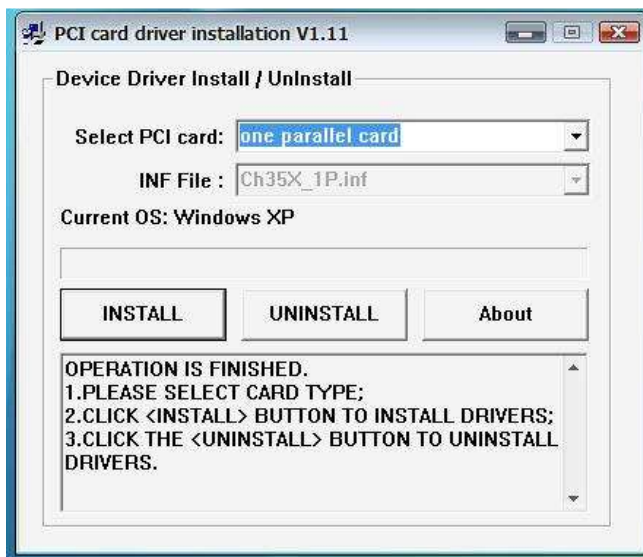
PCI card driver installation V1.11

Device Driver Install / UnInstall

Select PCI card: one parallel card

INF File : Ch35X_1P.inf

Current OS: Windows XP

INSTALL

UNINSTALL

About

OPERATION IS FINISHED.
1.PLEASE SELECT CARD TYPE;
2.CLICK <INSTALL> BUTTON TO INSTALL DRIVERS;
3.CLICK THE <UNINSTALL> BUTTON TO UNINSTALL DRIVERS.